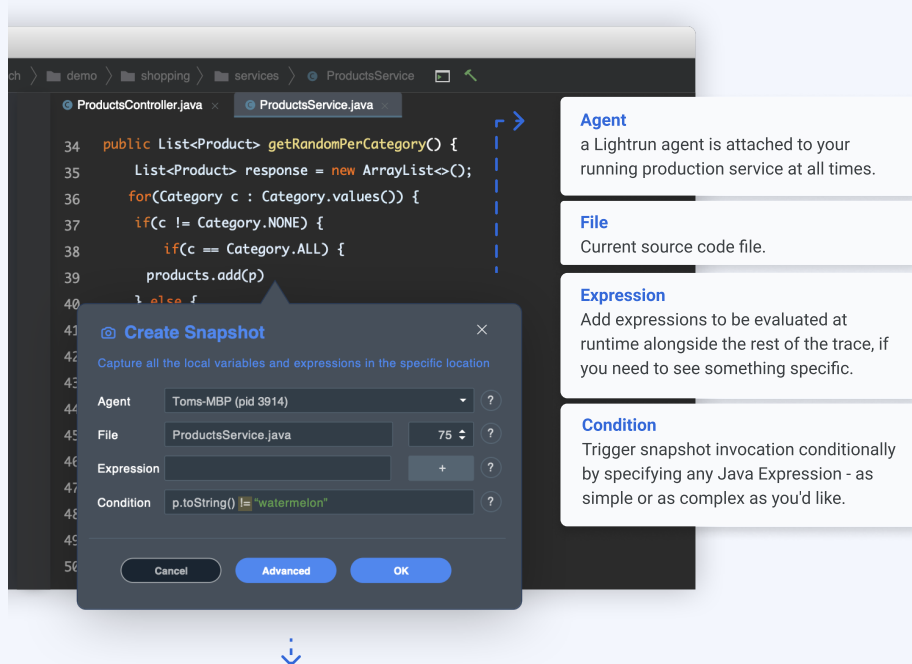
ch 〉 demo 〉 shopping 〉 services 〉 ProductsService

ProductsController.java × ProductsService.java ×

34 public List<Product> getRandomPerCategory() {
35 List<Product> response = new ArrayList<>();
36 for(Category c : Category.values()) {
37 if(c != Category.NONE) {
38 if(c == Category.ALL) {
39 products.add(p)
40 } else {
41
42
43
44
45
46
47
48
49
50

Create Snapshot ×

Capture all the local variables and expressions in the specific location

Agent Toms-MBP (pid 3914) ?

File ProductsService.java 75 ?

Expression + ?

Condition p.toString() != "watermelon" ?

Cancel Advanced OK

Agent
a Lightrun agent is attached to your running production service at all times.

File
Current source code file.

Expression
Add expressions to be evaluated at runtime alongside the rest of the trace, if you need to see something specific.

Condition
Trigger snapshot invocation conditionally by specifying any Java Expression - as simple or as complex as you'd like.